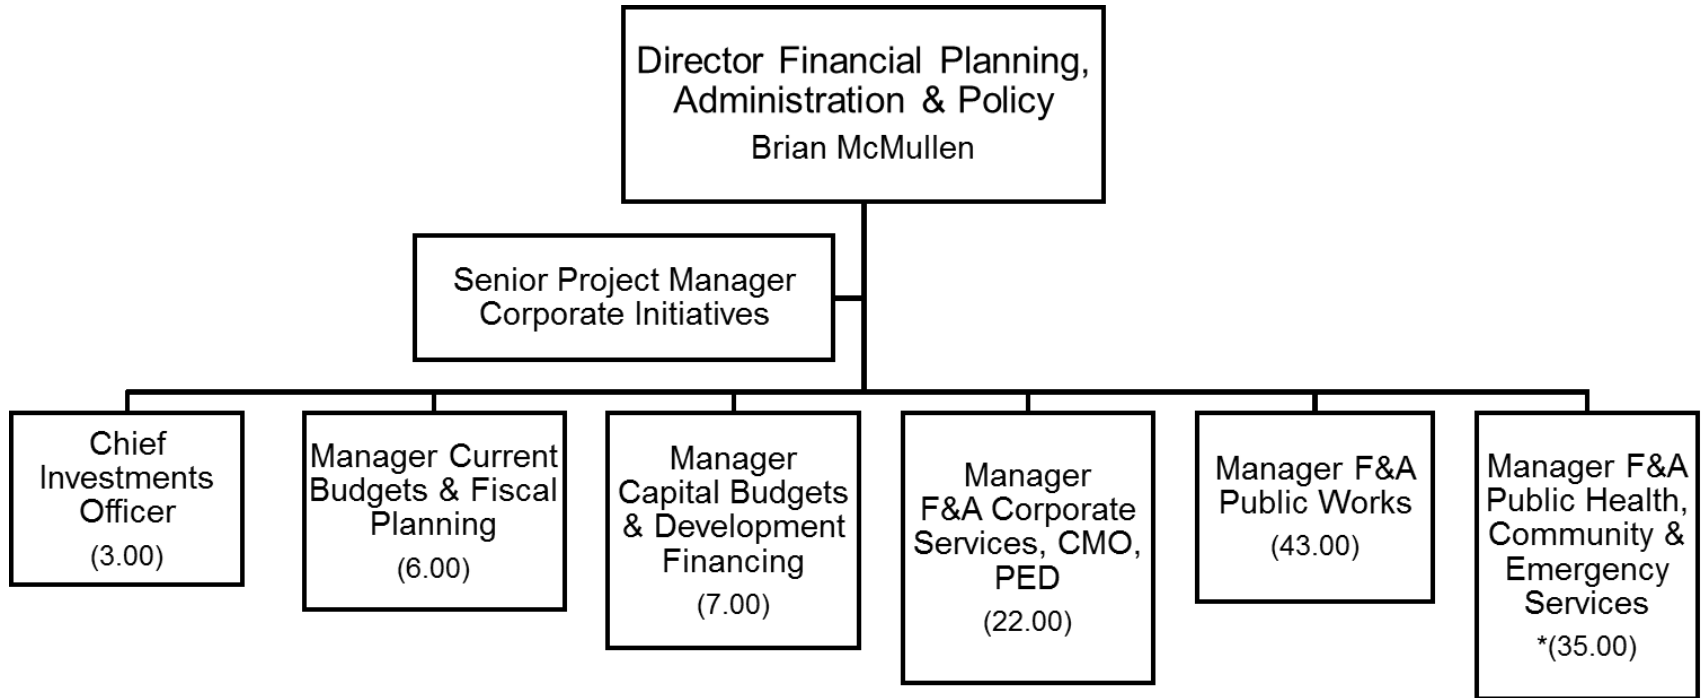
Director Financial Planning, Administration & Policy
Brian McMullen

Senior Project Manager Corporate Initiatives

Chief Investments Officer
(3.00)

Manager Current Budgets & Fiscal Planning
(6.00)

Manager Capital Budgets & Development Financing
(7.00)

Manager F&A Corporate Services, CMO, PED
(22.00)

Manager F&A Public Works
(43.00)

Manager F&A Public Health, Community & Emergency Services
*(35.00)